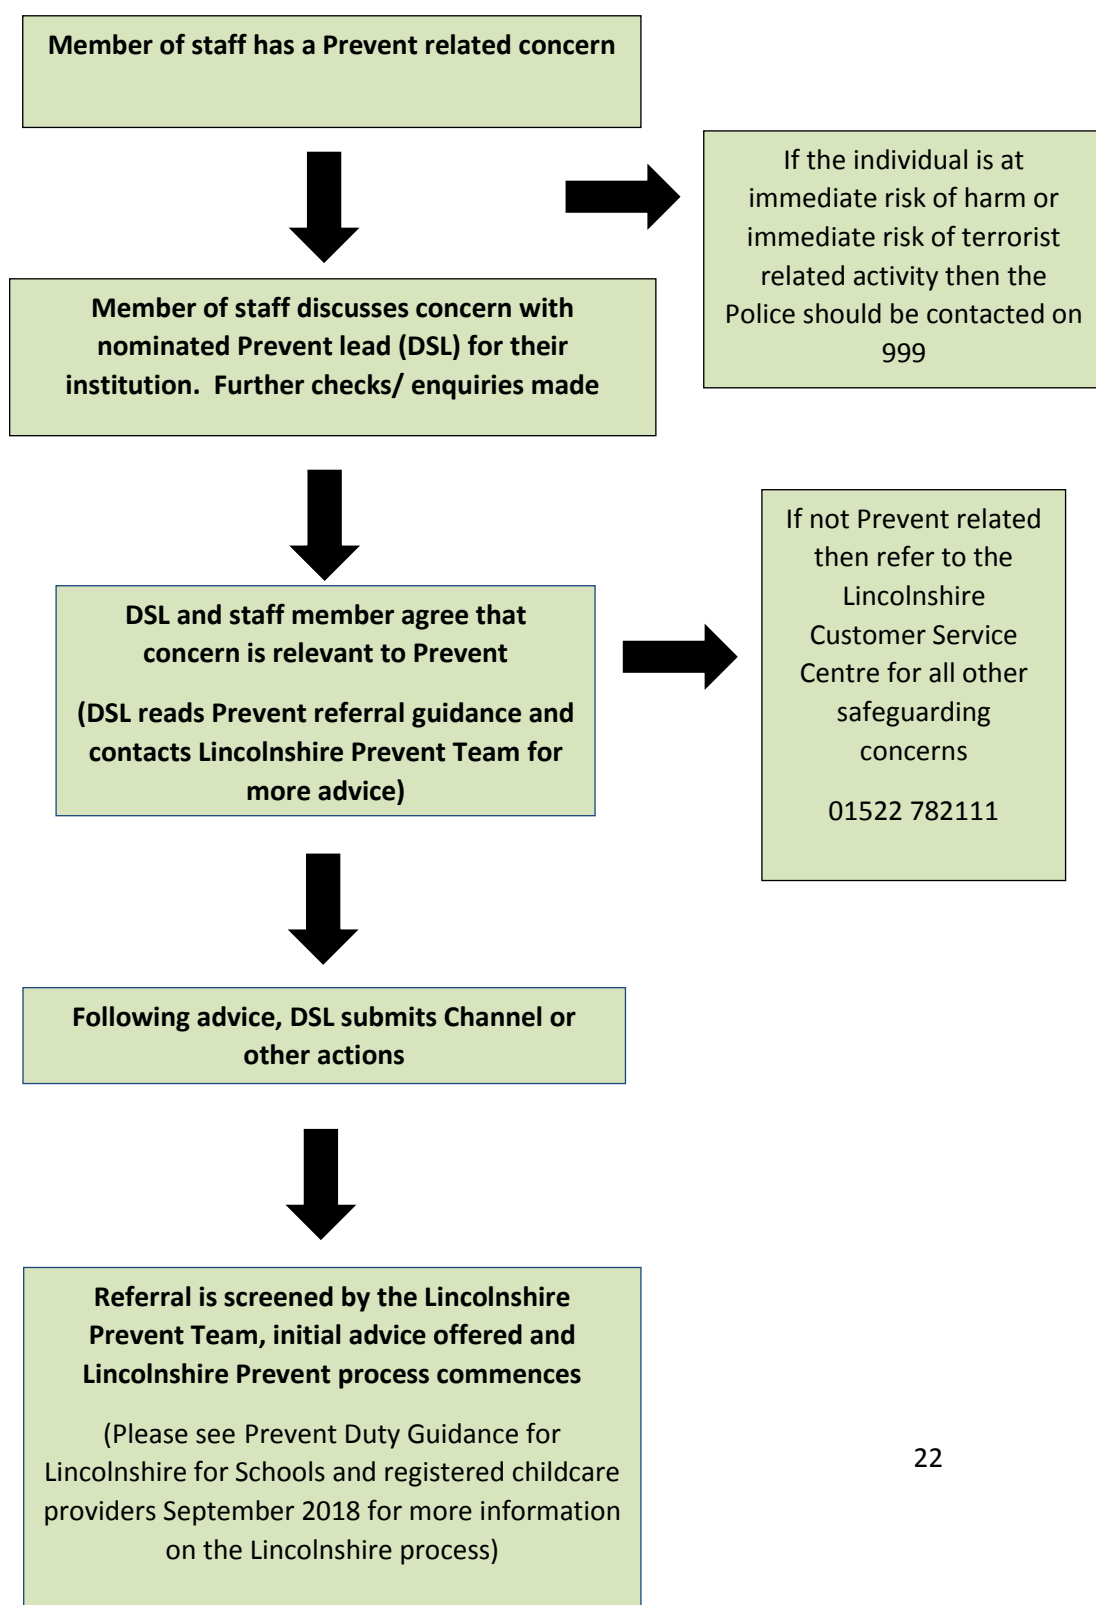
Member of staff has a Prevent related concern

If the individual is at immediate risk of harm or immediate risk of terrorist related activity then the Police should be contacted on 999

Member of staff discusses concern with nominated Prevent lead (DSL) for their institution. Further checks/ enquiries made

If not Prevent related then refer to the Lincolnshire Customer Service Centre for all other safeguarding concerns

01522 782111

DSL and staff member agree that concern is relevant to Prevent

(DSL reads Prevent referral guidance and contacts Lincolnshire Prevent Team for more advice)

Following advice, DSL submits Channel or other actions

Referral is screened by the Lincolnshire Prevent Team, initial advice offered and Lincolnshire Prevent process commences

(Please see Prevent Duty Guidance for Lincolnshire for Schools and registered childcare providers September 2018 for more information on the Lincolnshire process)

22